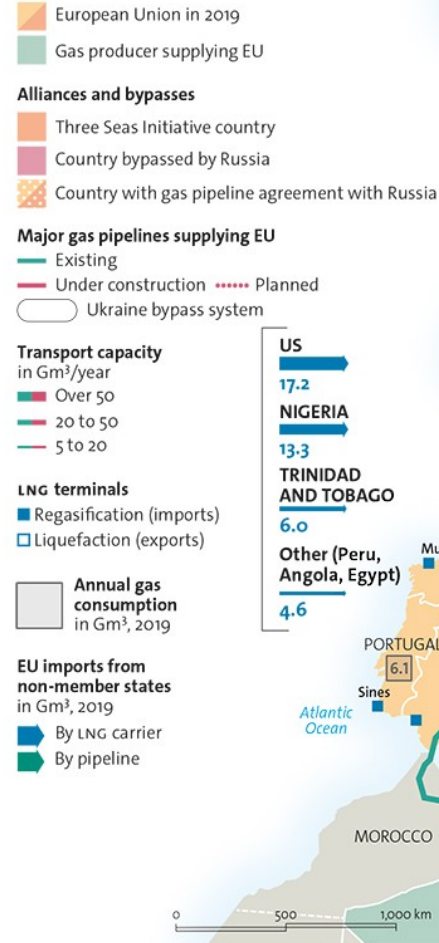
European Union in 2019

Gas producer supplying EU

Alliances and bypasses

Three Seas Initiative country

Country bypassed by Russia

Country with gas pipeline agreement with Russia

Major gas pipelines supplying EU

Existing

Under construction ······ Planned

Ukraine bypass system

Transport capacity in Gm³/year

Over 50

20 to 50

5 to 20

LNG terminals

Regasification (imports)

Liquefaction (exports)

Annual gas consumption in Gm³, 2019

EU imports from non-member states in Gm³, 2019

By LNG carrier

By pipeline

US

17.2

NIGERIA

13.3

TRINIDAD AND TOBAGO

6.0

Other (Peru, Angola, Egypt)

4.6

Mu

PORTUGAL

6.1

Sines

Atlantic Ocean

MOROCCO

0

500

1,000 km